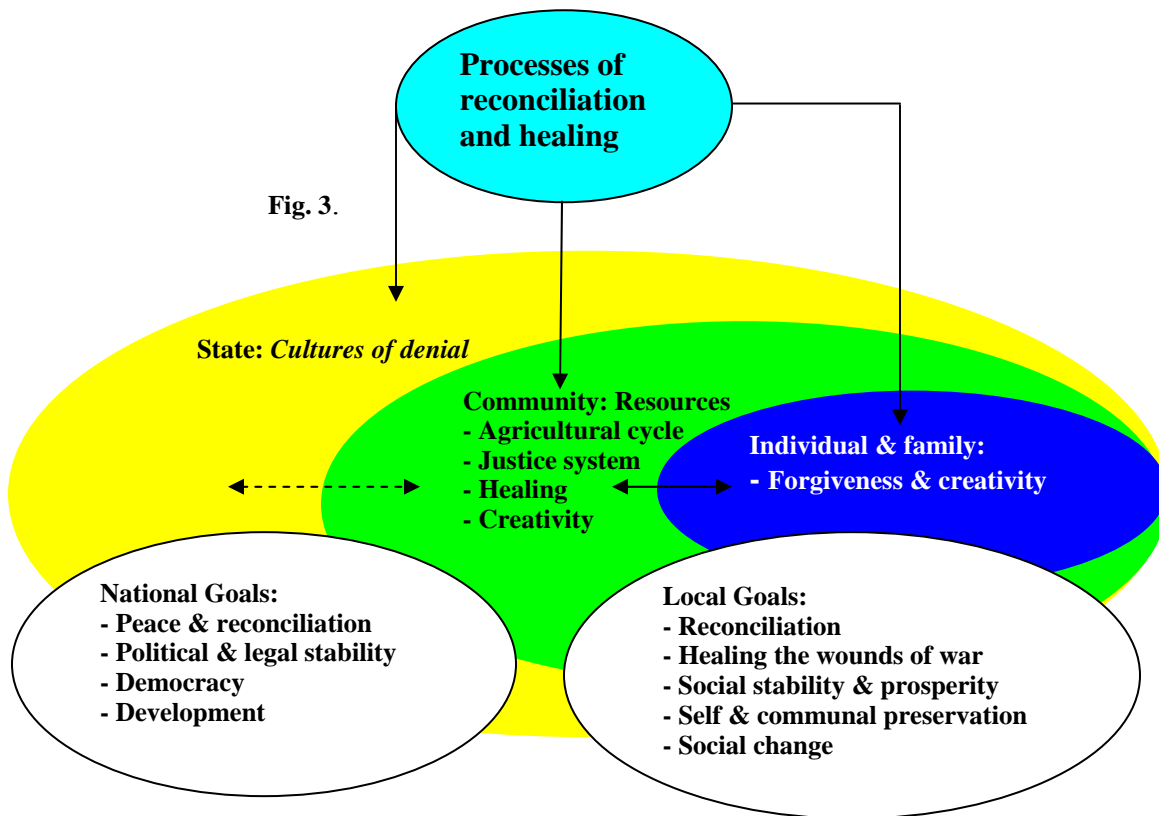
Processes of reconciliation and healing

Fig. 3.

State: *Cultures of denial*

Community: Resources
- Agricultural cycle
- Justice system
- Healing
- Creativity

Individual & family:
- Forgiveness & creativity

National Goals:
- Peace & reconciliation
- Political & legal stability
- Democracy
- Development

Local Goals:
- Reconciliation
- Healing the wounds of war
- Social stability & prosperity
- Self & communal preservation
- Social change